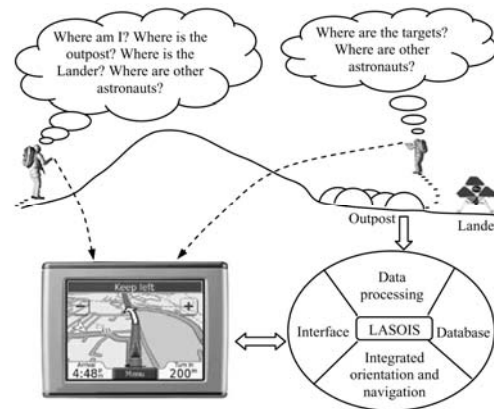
Where am I? Where is the outpost? Where is the Lander? Where are other astronauts?

Where are the targets? Where are other astronauts?

Outpost

Lande

Keep left

Menu

4:48

200

Data processing

Interface

LASOIS

Database

Integrated orientation and navigation